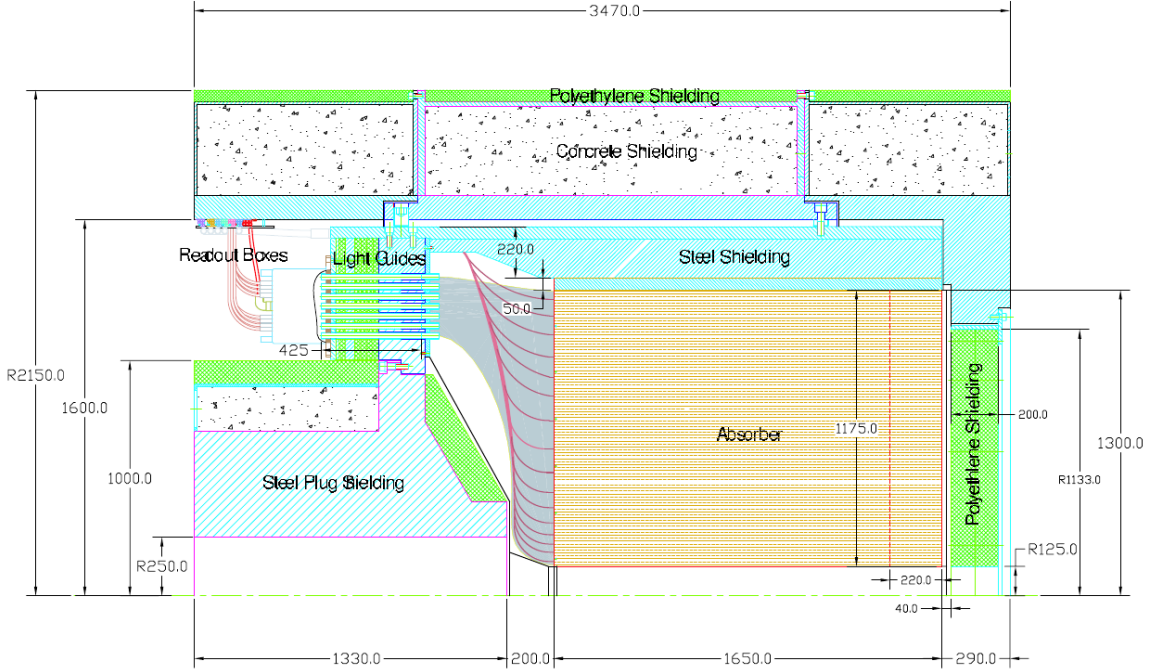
3470.0

Polyethylene Shielding

Concrete Shielding

Readout Boxes

Light Guides

220.0

Steel Shielding

50.0

425

R2150.0

1600.0

1000.0

R250.0

Steel Plug Shielding

Absorber

1175.0

Polyethylene Shielding

200.0

1300.0

R1133.0

R125.0

220.0

40.0

1330.0

200.0

1650.0

290.0